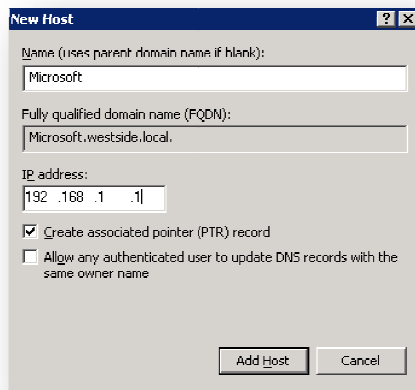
New Host

?

X

Name (uses parent domain name if blank):

Microsoft

Fully qualified domain name (FQDN):

Microsoft.westside.local.

IP address:

192 .168 .1 .1

Create associated pointer (PTR) record

Allow any authenticated user to update DNS records with the same owner name

Add Host

Cancel